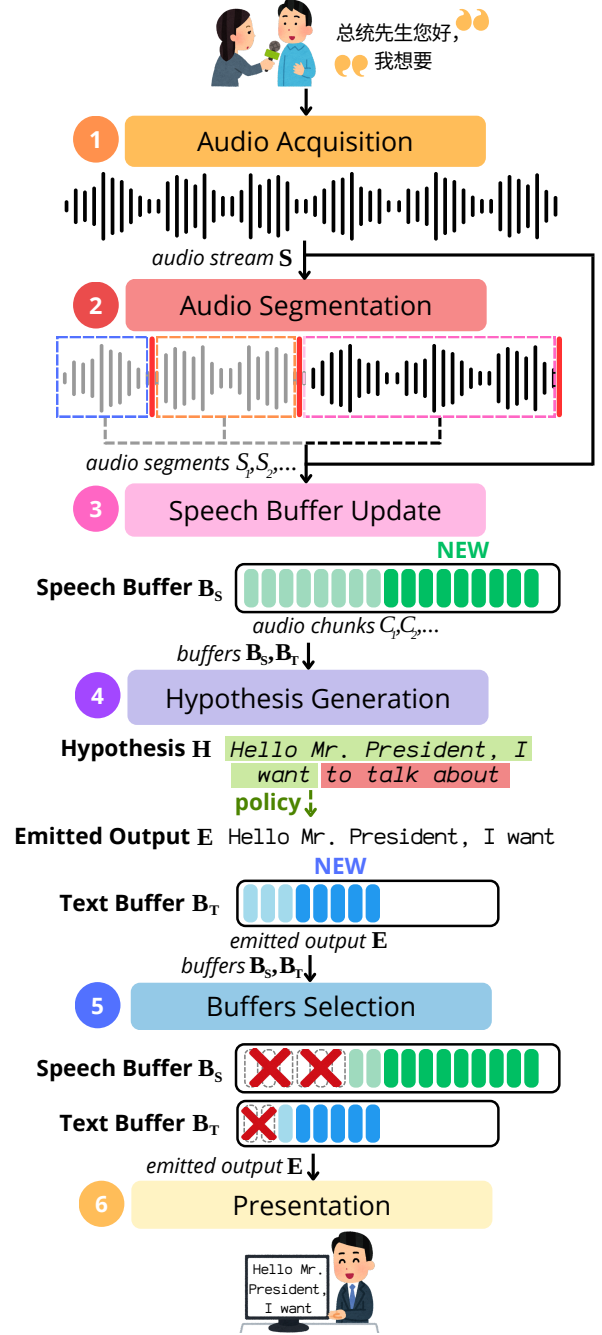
总统先生您好，
我想要

1 Audio Acquisition

audio stream $\mathbf{S}$

2 Audio Segmentation

audio segments $S_1, S_2, \ldots$

3 Speech Buffer Update

NEW

Speech Buffer $\mathbf{B_S}$

audio chunks $C_1, C_2, \ldots$

buffers $\mathbf{B_S}, \mathbf{B_T}$

4 Hypothesis Generation

Hypothesis $\mathbf{H}$ Hello Mr. President, I want to talk about

policy

Emitted Output $\mathbf{E}$ Hello Mr. President, I want

NEW

Text Buffer $\mathbf{B_T}$

emitted output $\mathbf{E}$

buffers $\mathbf{B_S}, \mathbf{B_T}$

5 Buffers Selection

Speech Buffer $\mathbf{B_S}$

Text Buffer $\mathbf{B_T}$

emitted output $\mathbf{E}$

6 Presentation

Hello Mr. President, I want